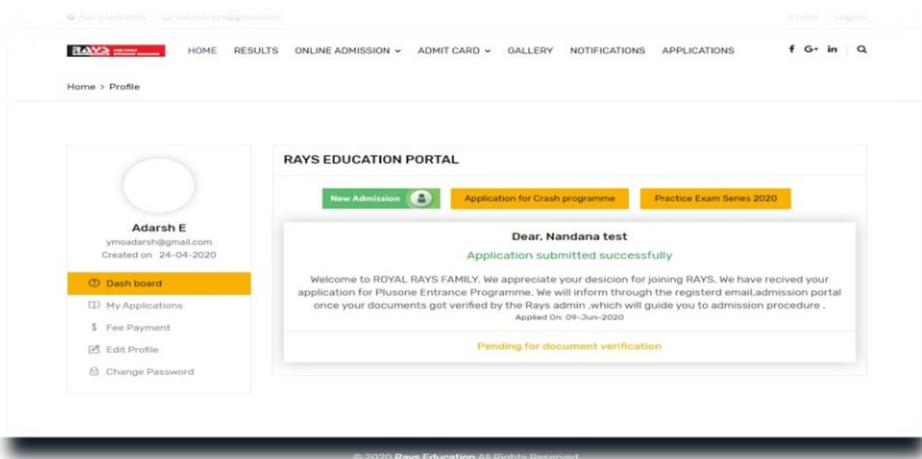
Ask a Question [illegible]

Profile Logout

RAYS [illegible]

HOME RESULTS ONLINE ADMISSION ADMIT CARD GALLERY NOTIFICATIONS APPLICATIONS

f G+ in

Home > Profile

Adarsh E
ymoadarsh@gmail.com
Created on 24-04-2020

Dash board
My Applications
Fee Payment
Edit Profile
Change Password

RAYS EDUCATION PORTAL

New Admission

Application for Crash programme

Practice Exam Series 2020

Dear, Nandana test

Application submitted successfully

Welcome to ROYAL RAYS FAMILY. We appreciate your desicion for joining RAYS. We have recived your application for Plusone Entrance Programme. We will inform through the registerd email,admission portal once your documents got verified by the Rays admin ,which will guide you to admission procedure .

Applied On: 09-Jun-2020

Pending for document verification

© 2020 Rays Education All Rights Reserved